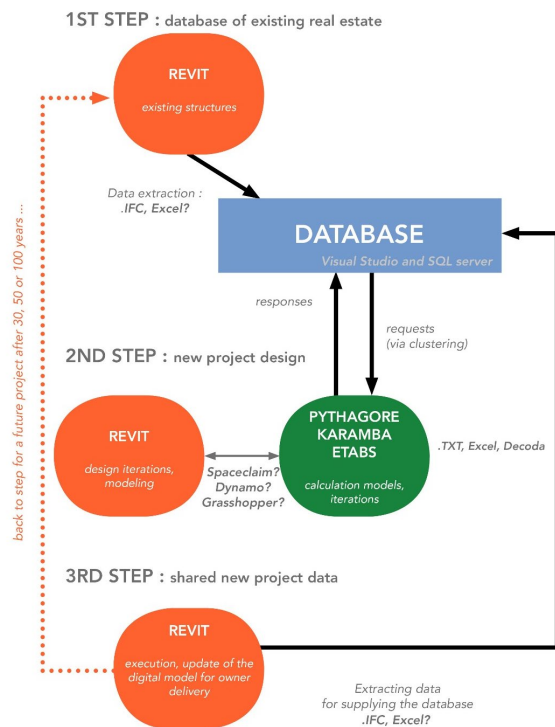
1ST STEP : database of existing real estate

REVIT

existing structures

Data extraction : .IFC, Excel?

DATABASE

Visual Studio and SQL server

responses

requests (via clustering)

2ND STEP : new project design

REVIT

design iterations, modeling

Spaceclaim? Dynamo? Grasshopper?

PYTHAGORE KARAMBA ETABS

calculation models, iterations

.TXT, Excel, Decoda

back to step for a future project after 30, 50 or 100 years ...

3RD STEP : shared new project data

REVIT

execution, update of the digital model for owner delivery

Extracting data for supplying the database .IFC, Excel?